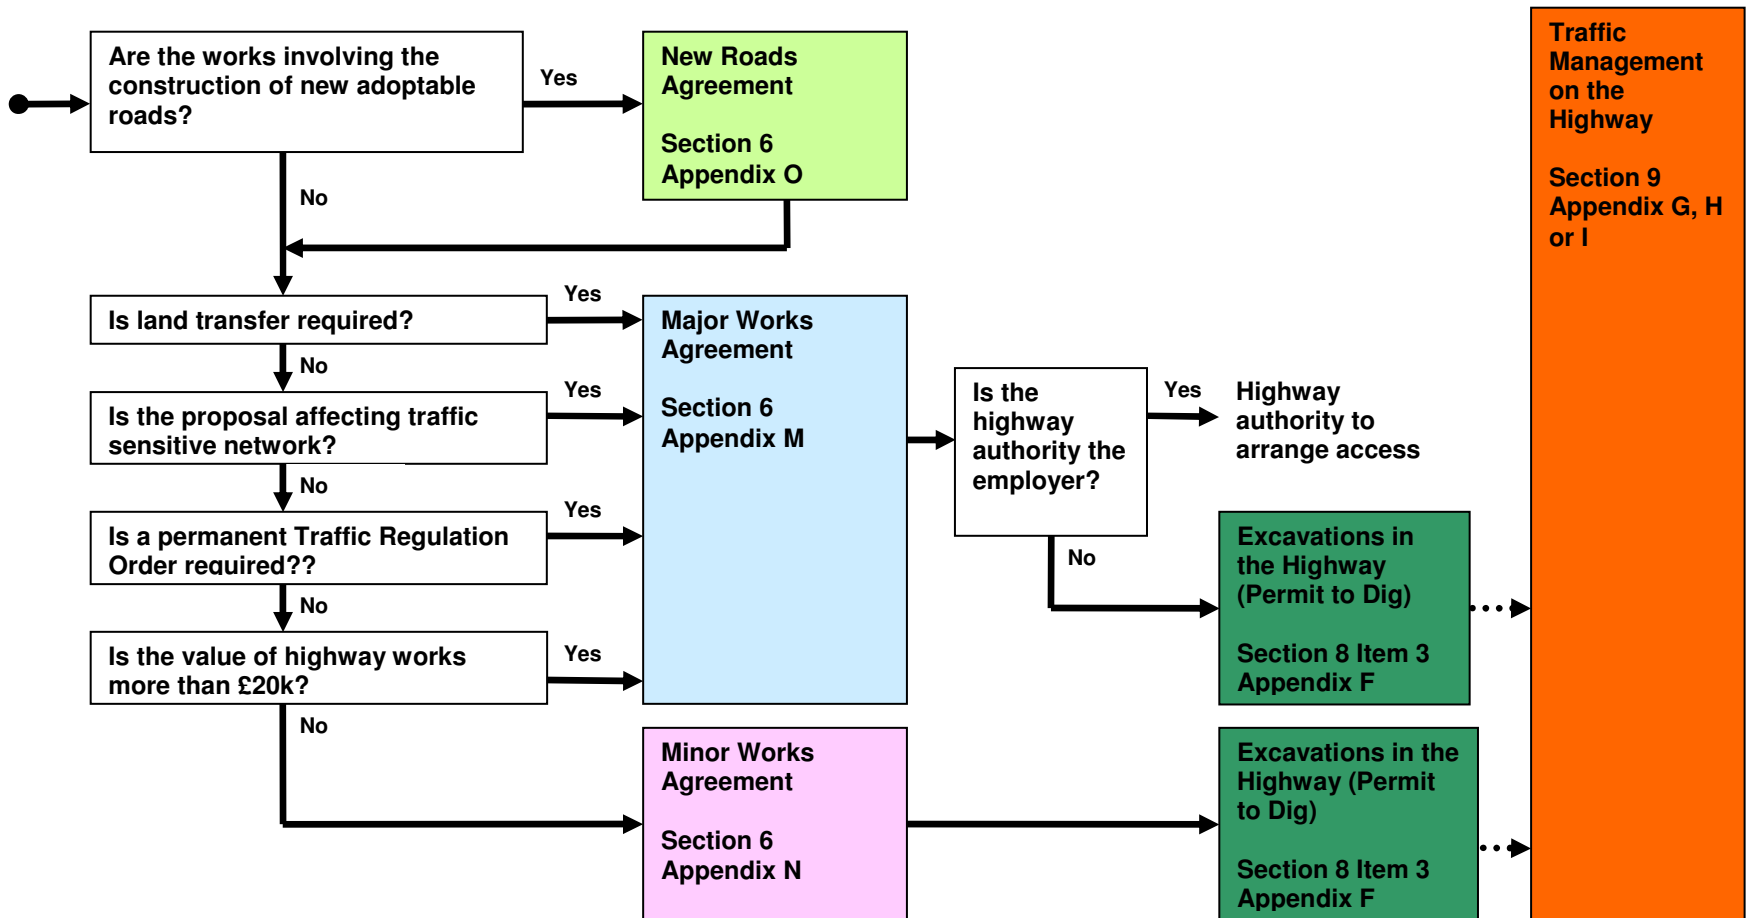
Are the works involving the construction of new adoptable roads?

Yes

New Roads Agreement

Section 6
Appendix O

No

Traffic Management on the Highway

Section 9
Appendix G, H or I

Is land transfer required?

Yes

No

Is the proposal affecting traffic sensitive network?

Yes

No

Is a permanent Traffic Regulation Order required??

Yes

No

Is the value of highway works more than £20k?

Yes

No

Major Works Agreement

Section 6
Appendix M

Is the highway authority the employer?

Yes

Highway authority to arrange access

No

Excavations in the Highway (Permit to Dig)

Section 8 Item 3
Appendix F

Minor Works Agreement

Section 6
Appendix N

Excavations in the Highway (Permit to Dig)

Section 8 Item 3
Appendix F